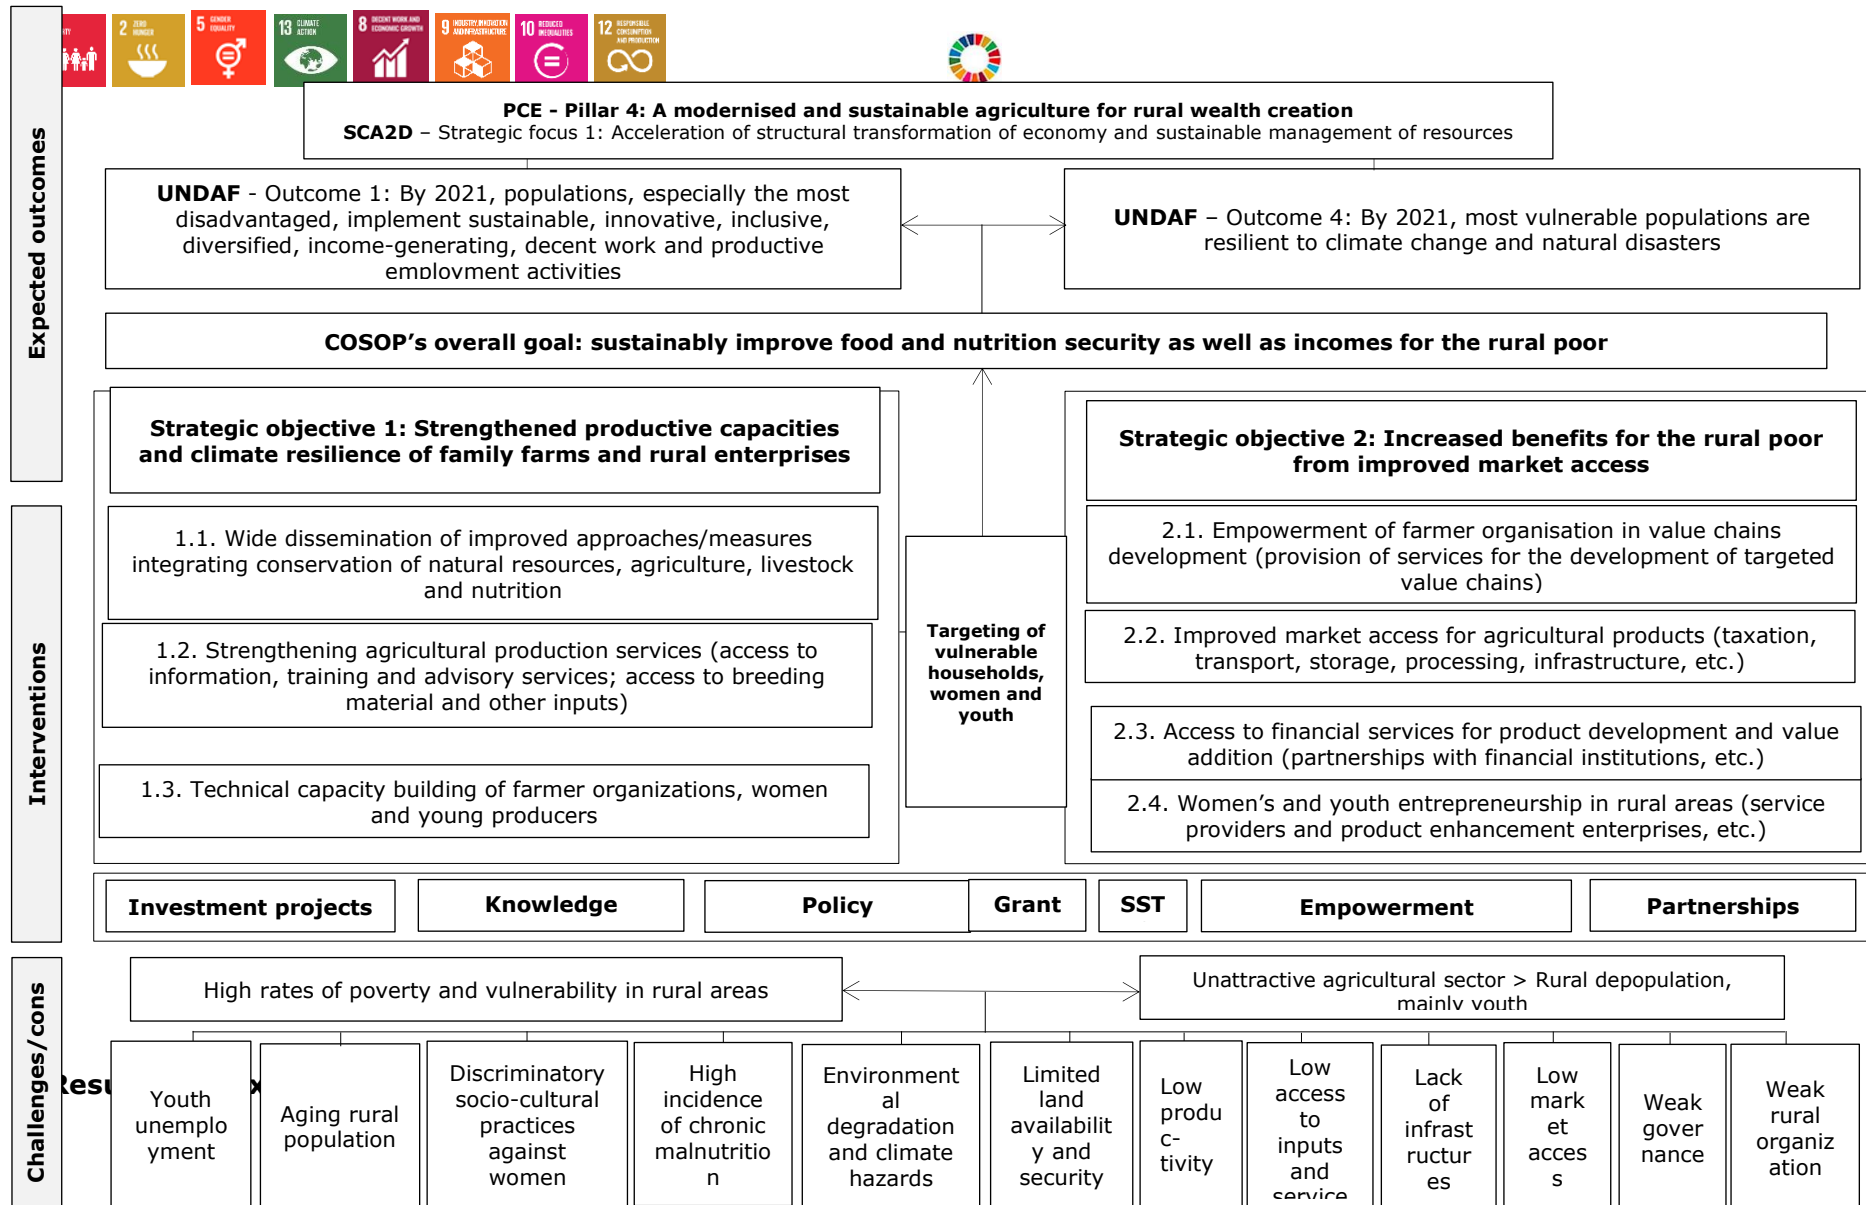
2 ZERO HUNGER
5 GENDER EQUALITY
13 CLIMATE ACTION
8 DECENT WORK AND ECONOMIC GROWTH
9 INDUSTRY, INNOVATION AND INFRASTRUCTURE
10 REDUCED INEQUALITIES
12 RESPONSIBLE CONSUMPTION AND PRODUCTION

Expected outcomes

PCE - Pillar 4: A modernised and sustainable agriculture for rural wealth creation
SCA2D – Strategic focus 1: Acceleration of structural transformation of economy and sustainable management of resources

UNDAF - Outcome 1: By 2021, populations, especially the most disadvantaged, implement sustainable, innovative, inclusive, diversified, income-generating, decent work and productive employment activities

UNDAF – Outcome 4: By 2021, most vulnerable populations are resilient to climate change and natural disasters

COSOP's overall goal: sustainably improve food and nutrition security as well as incomes for the rural poor

Interventions

Strategic objective 1: Strengthened productive capacities and climate resilience of family farms and rural enterprises

1.1. Wide dissemination of improved approaches/measures integrating conservation of natural resources, agriculture, livestock and nutrition

1.2. Strengthening agricultural production services (access to information, training and advisory services; access to breeding material and other inputs)

1.3. Technical capacity building of farmer organizations, women and young producers

Targeting of vulnerable households, women and youth

Strategic objective 2: Increased benefits for the rural poor from improved market access

2.1. Empowerment of farmer organisation in value chains development (provision of services for the development of targeted value chains)

2.2. Improved market access for agricultural products (taxation, transport, storage, processing, infrastructure, etc.)

2.3. Access to financial services for product development and value addition (partnerships with financial institutions, etc.)

2.4. Women's and youth entrepreneurship in rural areas (service providers and product enhancement enterprises, etc.)

| Investment projects | Knowledge | Policy | Grant | SST | Empowerment | Partnerships |
|---|---|---|---|---|---|---|

Challenges/cons

High rates of poverty and vulnerability in rural areas

Unattractive agricultural sector > Rural depopulation, mainly youth

Youth unemployment

Aging rural population

Discriminatory socio-cultural practices against women

High incidence of chronic malnutrition

Environmental degradation and climate hazards

Limited land availability and security

Low productivity

Low access to inputs and service

Lack of infrastructures

Low market access

Weak governance

Weak rural organization